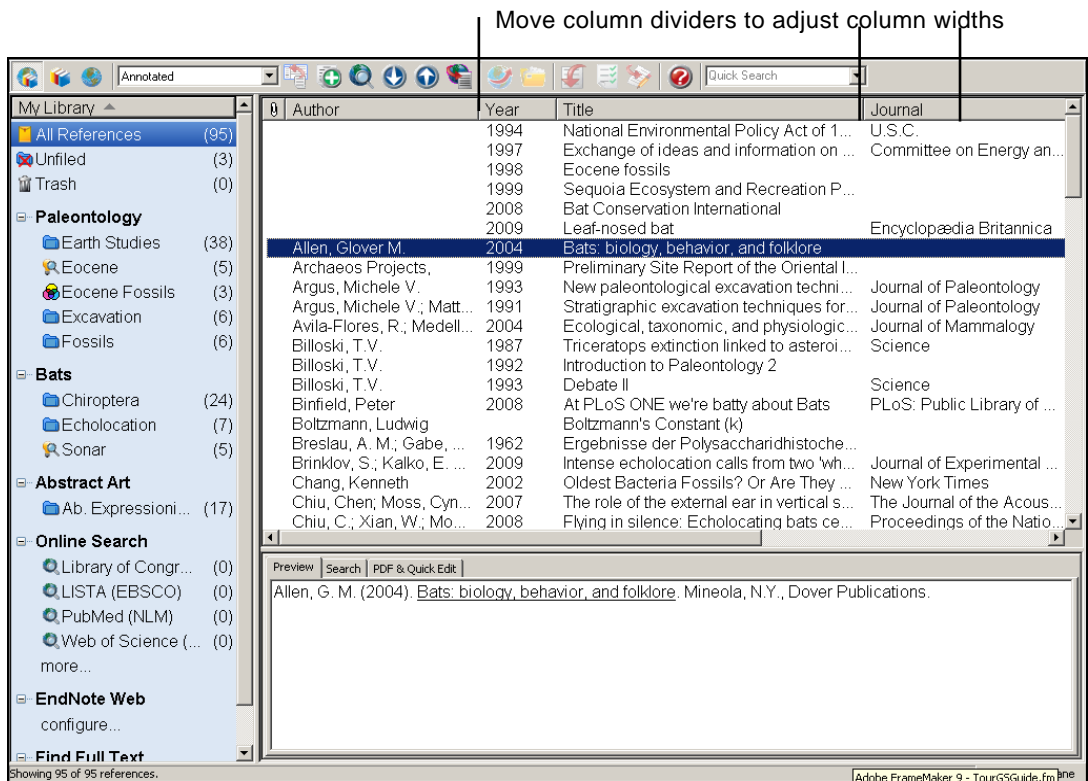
Move column dividers to adjust column widths

Annotated

Quick Search

My Library

All References (95)
Unfiled (3)
Trash (0)

Paleontology
Earth Studies (38)
Eocene (5)
Eocene Fossils (3)
Excavation (6)
Fossils (6)

Bats
Chiroptera (24)
Echolocation (7)
Sonar (5)

Abstract Art
Ab. Expressioni... (17)

Online Search
Library of Congr... (0)
LISTA (EBSCO) (0)
PubMed (NLM) (0)
Web of Science (... (0)
more...

EndNote Web
configure...

Find Full Text

| 0 | Author | Year | Title | Journal |
|---|---|---|---|---|
| | | 1994 | National Environmental Policy Act of 1... | U.S.C. |
| | | 1997 | Exchange of ideas and information on ... | Committee on Energy an... |
| | | 1998 | Eocene fossils | |
| | | 1999 | Sequoia Ecosystem and Recreation P... | |
| | | 2008 | Bat Conservation International | |
| | | 2009 | Leaf-nosed bat | Encyclopædia Britannica |
| | Allen, Glover M. | 2004 | Bats: biology, behavior, and folklore | |
| | Archaeos Projects, | 1999 | Preliminary Site Report of the Oriental I... | |
| | Argus, Michele V. | 1993 | New paleontological excavation techni... | Journal of Paleontology |
| | Argus, Michele V.; Matt... | 1991 | Stratigraphic excavation techniques for... | Journal of Paleontology |
| | Avila-Flores, R.; Medell... | 2004 | Ecological, taxonomic, and physiologic... | Journal of Mammalogy |
| | Billoski, T.V. | 1987 | Triceratops extinction linked to asteroi... | Science |
| | Billoski, T.V. | 1992 | Introduction to Paleontology 2 | |
| | Billoski, T.V. | 1993 | Debate II | Science |
| | Binfield, Peter | 2008 | At PLoS ONE we're batty about Bats | PLoS: Public Library of ... |
| | Boltzmann, Ludwig | | Boltzmann's Constant (k) | |
| | Breslau, A. M.; Gabe, ... | 1962 | Ergebnisse der Polysaccharidhistoche... | |
| | Brinklov, S.; Kalko, E. ... | 2009 | Intense echolocation calls from two 'wh... | Journal of Experimental ... |
| | Chang, Kenneth | 2002 | Oldest Bacteria Fossils? Or Are They ... | New York Times |
| | Chiu, Chen; Moss, Cyn... | 2007 | The role of the external ear in vertical s... | The Journal of the Acous... |
| | Chiu, C.; Xian, W.; Mo... | 2008 | Flying in silence: Echolocating bats ce... | Proceedings of the Natio... |

Preview | Search | PDF & Quick Edit

Allen, G. M. (2004). Bats: biology, behavior, and folklore. Mineola, N.Y., Dover Publications.

Showing 95 of 95 references.

Adobe FrameMaker 9 - TourGSGuide.fm